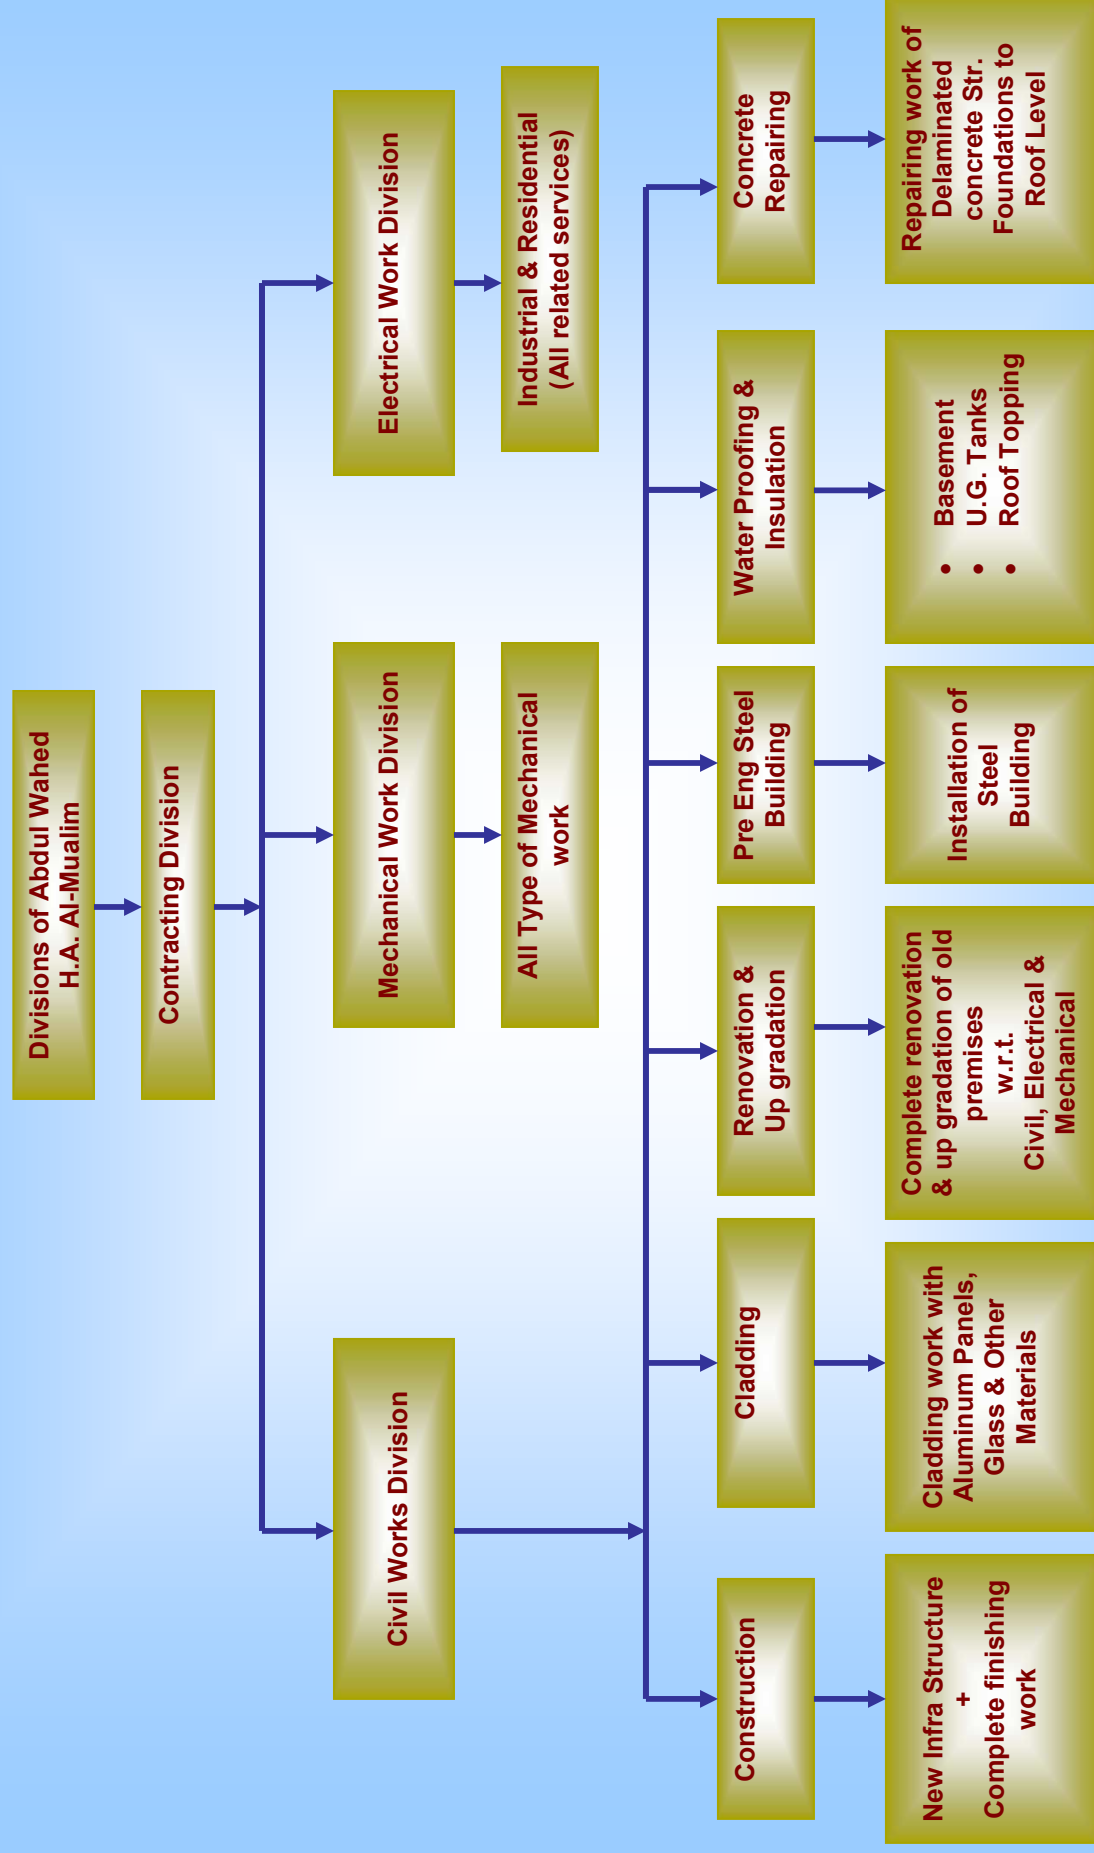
Divisions of Abdul Wahed H.A. Al-Mualim

Contracting Division

Electrical Work Division

Industrial & Residential (All related services)

Mechanical Work Division

All Type of Mechanical work

Civil Works Division

Concrete Repairing

Repairing work of Delaminated concrete Str. Foundations to Roof Level

Water Proofing & Insulation

• Basement
• U.G. Tanks
• Roof Topping

Pre Eng Steel Building

Installation of Steel Building

Renovation & Up gradation

Complete renovation & up gradation of old premises w.r.t. Civil, Electrical & Mechanical

Cladding

Cladding work with Aluminum Panels, Glass & Other Materials

Construction

New Infra Structure + Complete finishing work